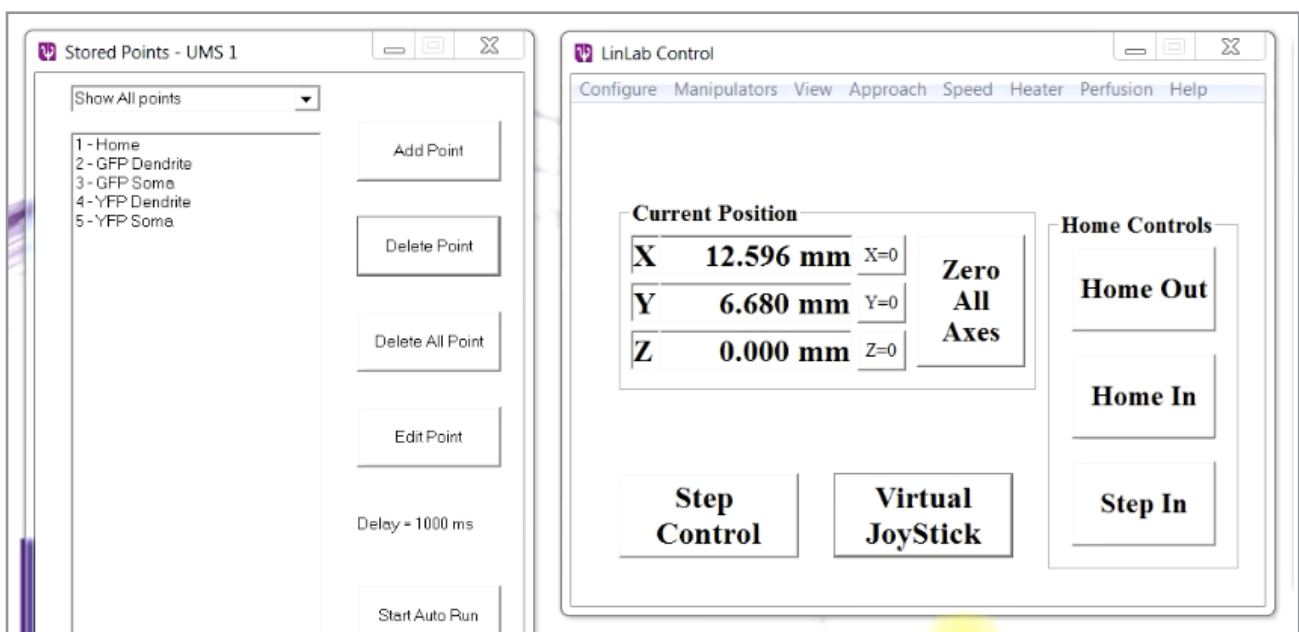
Stored Points - UMS 1

Show All points

1 - Home
2 - GFP Dendrite
3 - GFP Soma
4 - YFP Dendrite
5 - YFP Soma

Add Point

Delete Point

Delete All Point

Edit Point

Delay = 1000 ms

Start Auto Run

LinLab Control

Configure Manipulators View Approach Speed Heater Perfusion Help

Current Position

| X | 12.596 mm | X=0 |
|---|---|---|
| Y | 6.680 mm | Y=0 |
| Z | 0.000 mm | Z=0 |

Zero All Axes

Home Controls

Home Out

Home In

Step In

Step Control

Virtual JoyStick